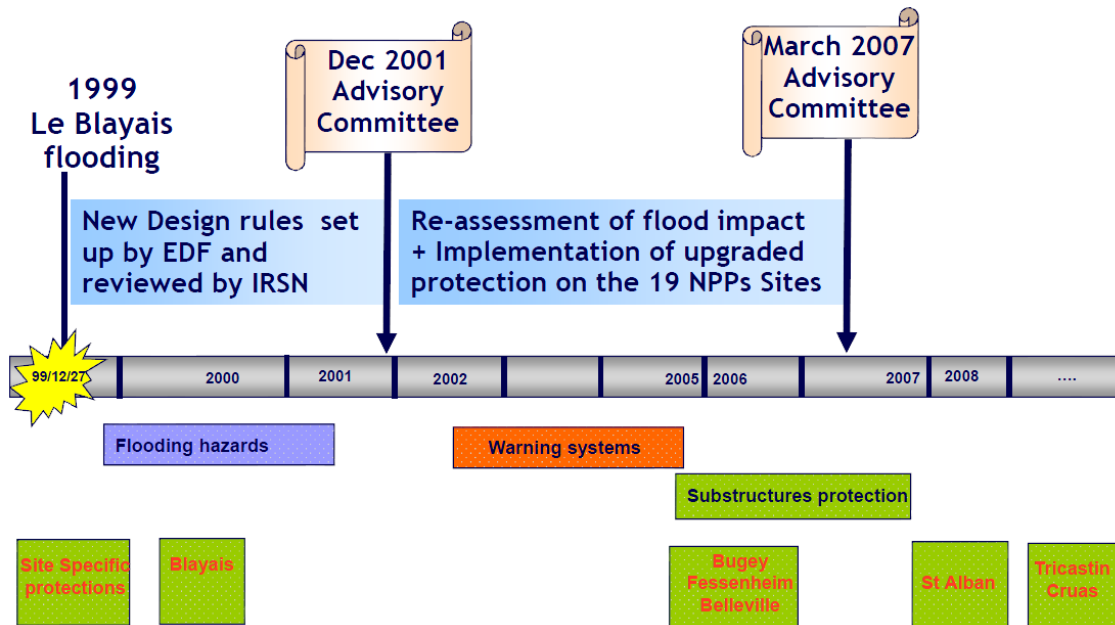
1999
Le Blayais
flooding

Dec 2001
Advisory
Committee

March 2007
Advisory
Committee

New Design rules set up by EDF and reviewed by IRSN

Re-assessment of flood impact + Implementation of upgraded protection on the 19 NPPs Sites

99/12/27

2000

2001

2002

2005

2006

2007

2008

....

Flooding hazards

Warning systems

Substructures protection

Site Specific protections

Blayais

Bugey
Fessenheim
Belleville

St Alban

Tricastin
Cruas